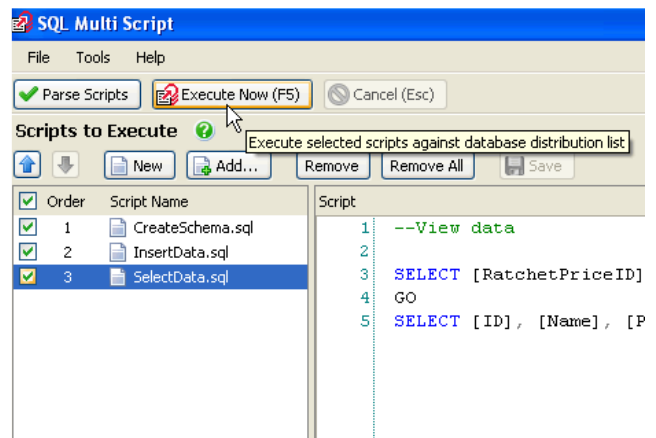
SQL Multi Script

File Tools Help

Parse Scripts Execute Now (F5) Cancel (Esc)

Scripts to Execute

Execute selected scripts against database distribution list

New Add... Remove Remove All Save

| | Order | Script Name |
|---|---|---|
| ☑ | 1 | CreateSchema.sql |
| ☑ | 2 | InsertData.sql |
| ☑ | 3 | SelectData.sql |

Script

1 --View data
2
3 SELECT [RatchetPriceID]
4 GO
5 SELECT [ID], [Name], [P